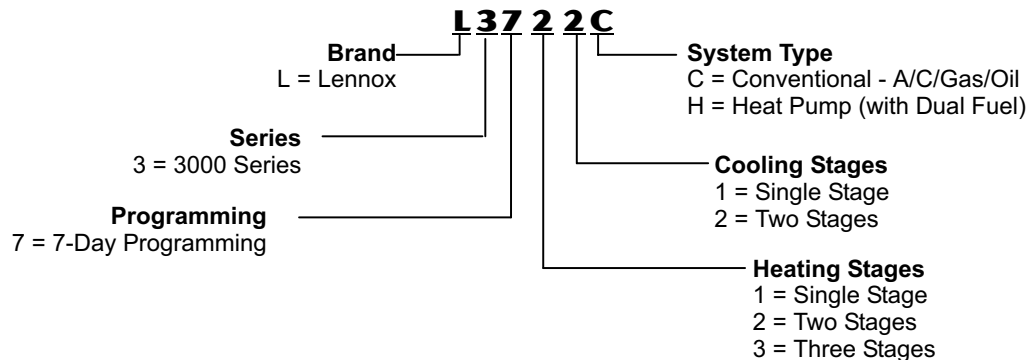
L 3 7 2 2 C

Brand
L = Lennox

Series
3 = 3000 Series

Programming
7 = 7-Day Programming

System Type
C = Conventional - A/C/Gas/Oil
H = Heat Pump (with Dual Fuel)

Cooling Stages
1 = Single Stage
2 = Two Stages

Heating Stages
1 = Single Stage
2 = Two Stages
3 = Three Stages